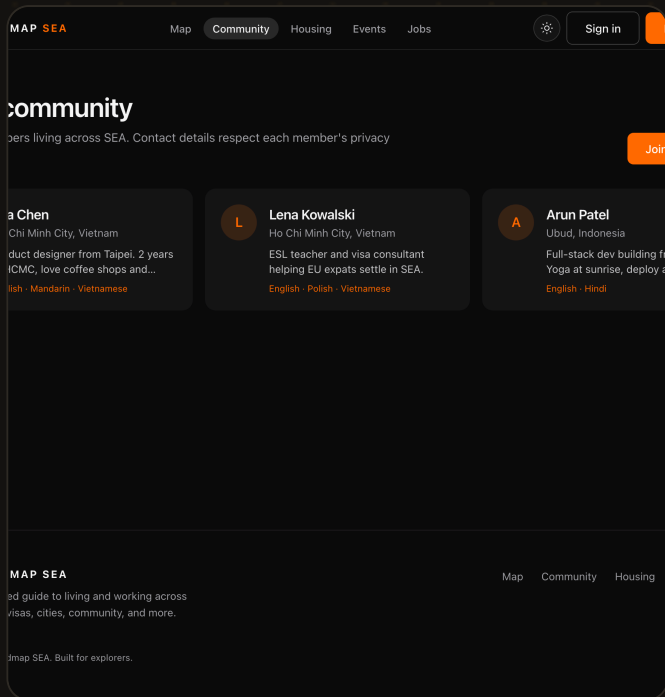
MAP SEA

Map Community Housing Events Jobs

Sign in

community

bers living across SEA. Contact details respect each member's privacy

Join

a Chen
Chi Minh City, Vietnam
duct designer from Taipei. 2 years HCMC, love coffee shops and...
lish · Mandarin · Vietnamese

L
Lena Kowalski
Ho Chi Minh City, Vietnam
ESL teacher and visa consultant helping EU expats settle in SEA.
English · Polish · Vietnamese

A
Arun Patel
Ubud, Indonesia
Full-stack dev building f Yoga at sunrise, deploy a
English · Hindi

MAP SEA

ed guide to living and working across visas, cities, community, and more.

dmap SEA. Built for explorers.

Map Community Housing